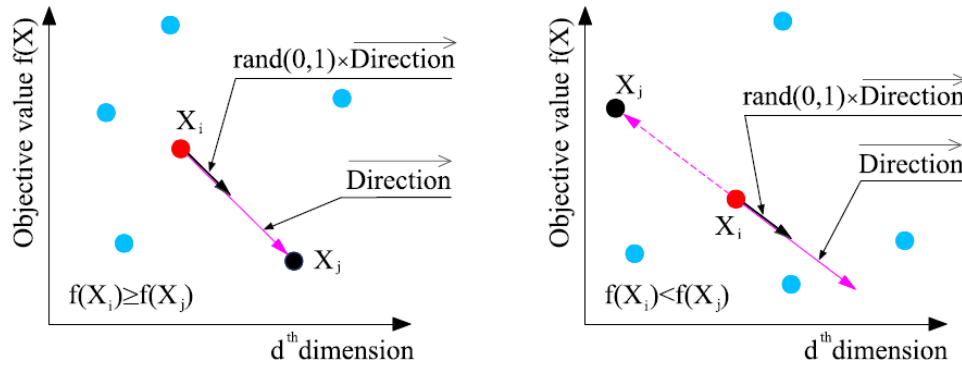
Objective value f(X)

$\text{rand}(0,1)\times\overrightarrow{\text{Direction}}$

$X_i$

$\overrightarrow{\text{Direction}}$

$X_j$

$f(X_i)\geq f(X_j)$

$d^{th}$dimension

Objective value f(X)

$X_j$

$\text{rand}(0,1)\times\overrightarrow{\text{Direction}}$

$\overrightarrow{\text{Direction}}$

$X_i$

$f(X_i)<f(X_j)$

$d^{th}$dimension